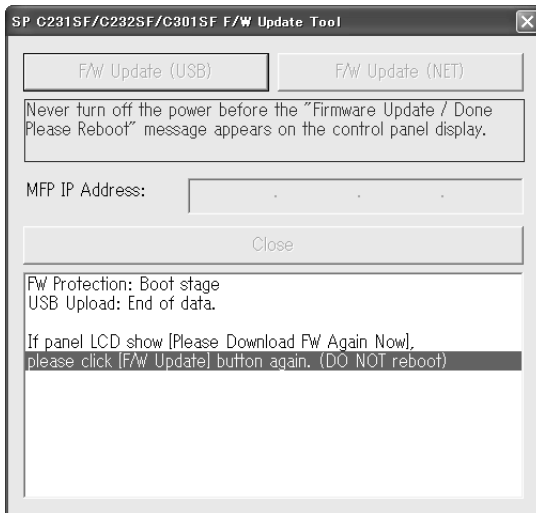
SP C231SF/C232SF/C301SF F/W Update Tool

F/W Update (USB)

F/W Update (NET)

Never turn off the power before the "Firmware Update / Done Please Reboot" message appears on the control panel display.

MFP IP Address:

. . .

Close

FW Protection: Boot stage
USB Upload: End of data.

If panel LCD show [Please Download FW Again Now],
please click [F/W Update] button again. (DO NOT reboot)